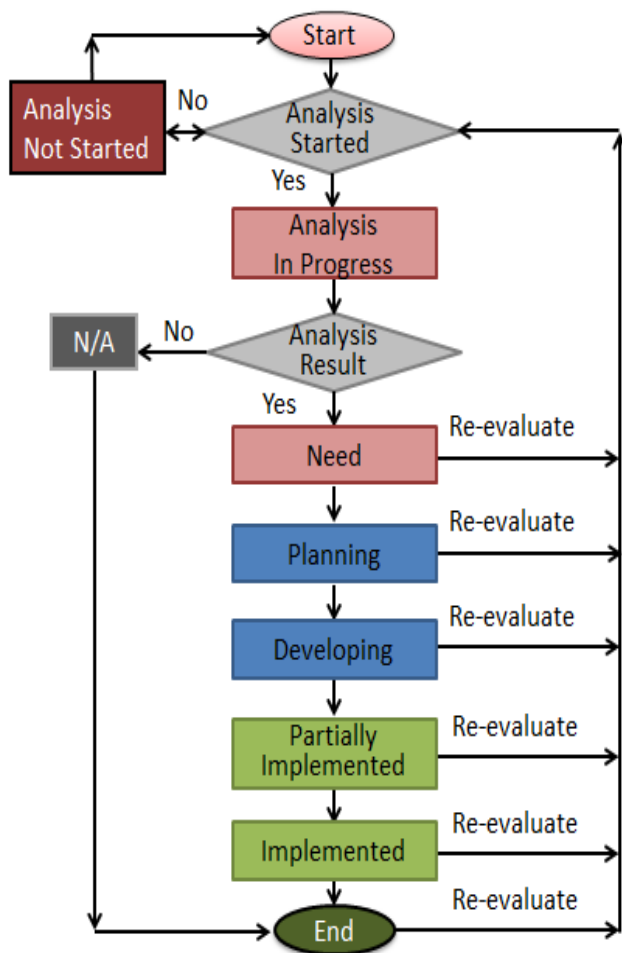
Start

Analysis Not Started

No

Analysis Started

Yes

Analysis In Progress

N/A

No

Analysis Result

Yes

Need

Re-evaluate

Planning

Re-evaluate

Developing

Re-evaluate

Partially Implemented

Re-evaluate

Implemented

Re-evaluate

End

Re-evaluate